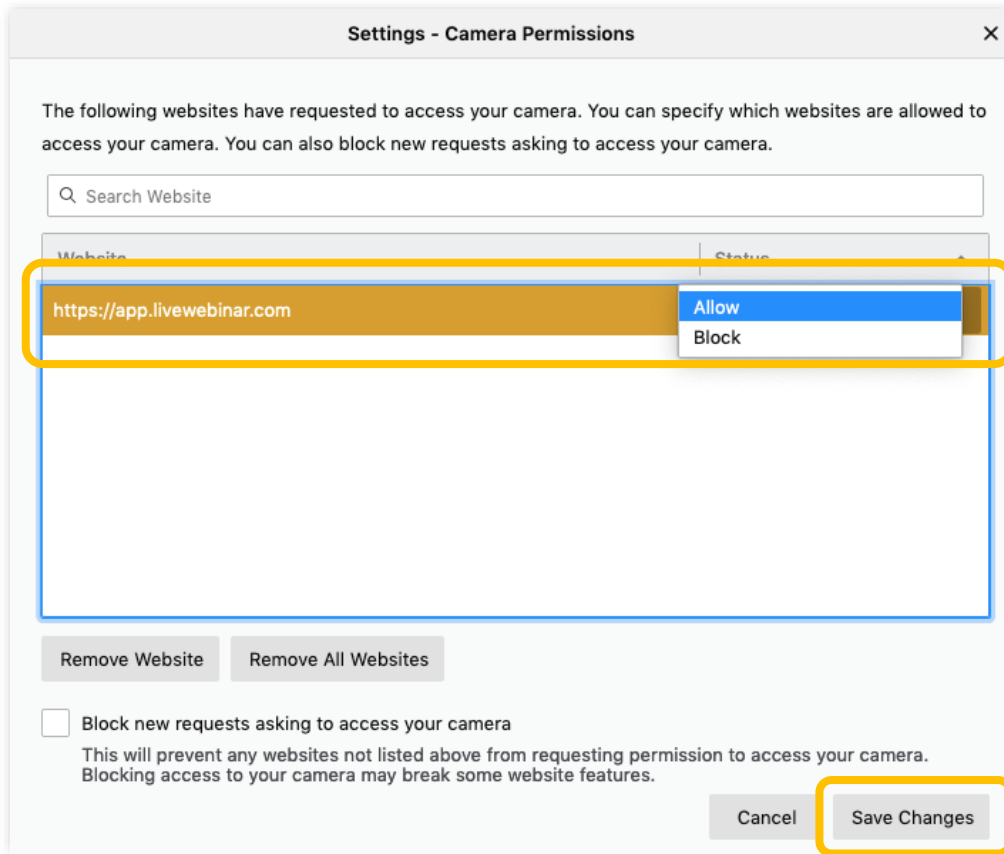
Settings - Camera Permissions

×

The following websites have requested to access your camera. You can specify which websites are allowed to access your camera. You can also block new requests asking to access your camera.

Search Website

| Website | Status |
|---|---|
| https://app.livewebinar.com | Allow |

Allow
Block

Remove Website

Remove All Websites

Block new requests asking to access your camera

This will prevent any websites not listed above from requesting permission to access your camera. Blocking access to your camera may break some website features.

Cancel

Save Changes